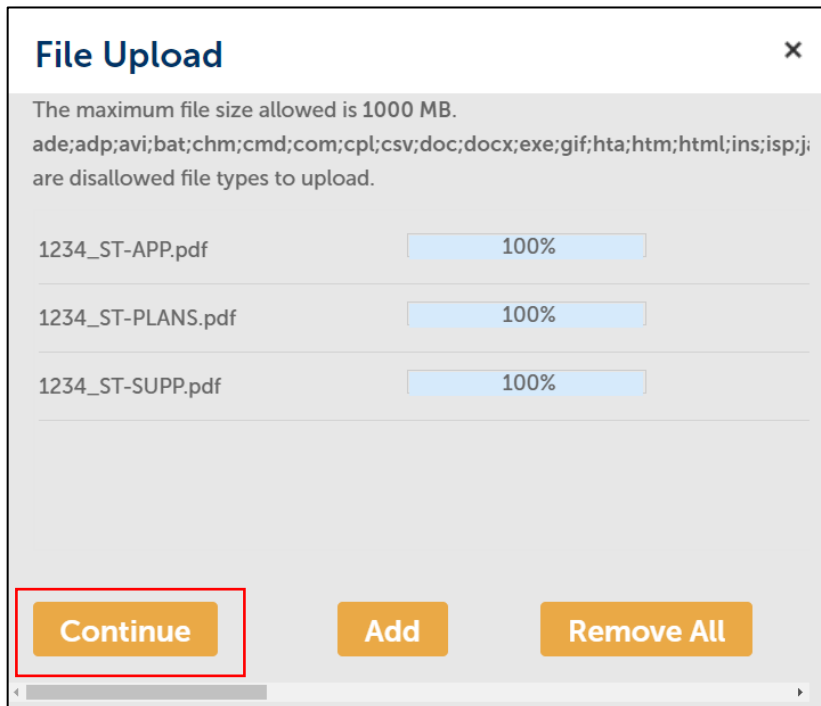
File Upload

×

The maximum file size allowed is 1000 MB.

ade;adp;avi;bat;chm;cmd;com;cpl;csv;doc;docx;exe;gif;hta;htm;html;ins;isp;j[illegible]

are disallowed file types to upload.

1234_ST-APP.pdf 100%

1234_ST-PLANS.pdf 100%

1234_ST-SUPP.pdf 100%

Continue

Add

Remove All